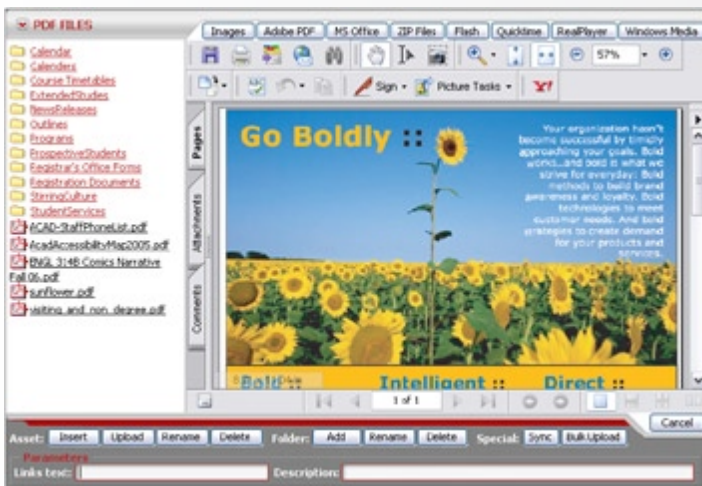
PDF FILES

Calendar
Calenders
Course Timetables
ExtendedStudies
NewsReleases
Outlines
Programs
ProspectiveStudents
Registrar's Office Forms
Registration Documents
StemingCulture
StudentServices
ACAD-StaffPhoneList.pdf
AcadAccessibilityMap2005.pdf
ENGL 314B Comics Narrative Fall 06.pdf
sunflower.pdf
visiting and non degree.pdf

Images | Adobe PDF | MS Office | ZIP Files | Flash | Quicktime | RealPlayer | Windows Media

57%

Sign · Picture Tasks ·

Pages
Attachments
Comments

Go Boldly ::

Your organization hasn't become successful by timidly approaching your goals. Bold works...and bold is what we strive for everyday: Bold methods to build brand awareness and loyalty. Bold technologies to meet customer needs. And bold strategies to create demand for your products and services.

Bold ::
Intelligent ::
Direct ::

1 of 1

Cancel

Asset: Insert | Upload | Rename | Delete   Folder: Add | Rename | Delete   Special: Sync | BulkUpload

Parameters
Links text:
Description: